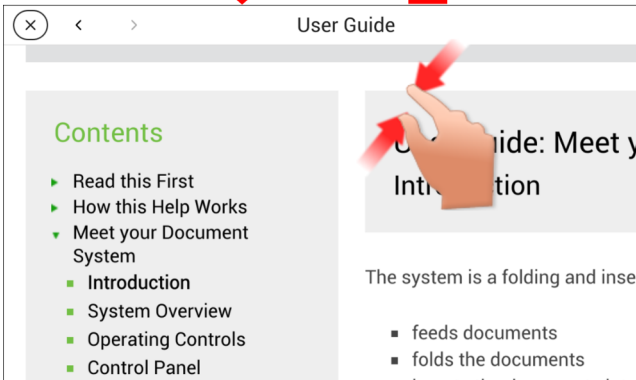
User Guide

Contents

Read this First
How this Help Works
Meet your Document System
Introduction
System Overview
Operating Controls
Control Panel

U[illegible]ide: Meet y
Intr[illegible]tion

The system is a folding and inse

feeds documents
folds the documents